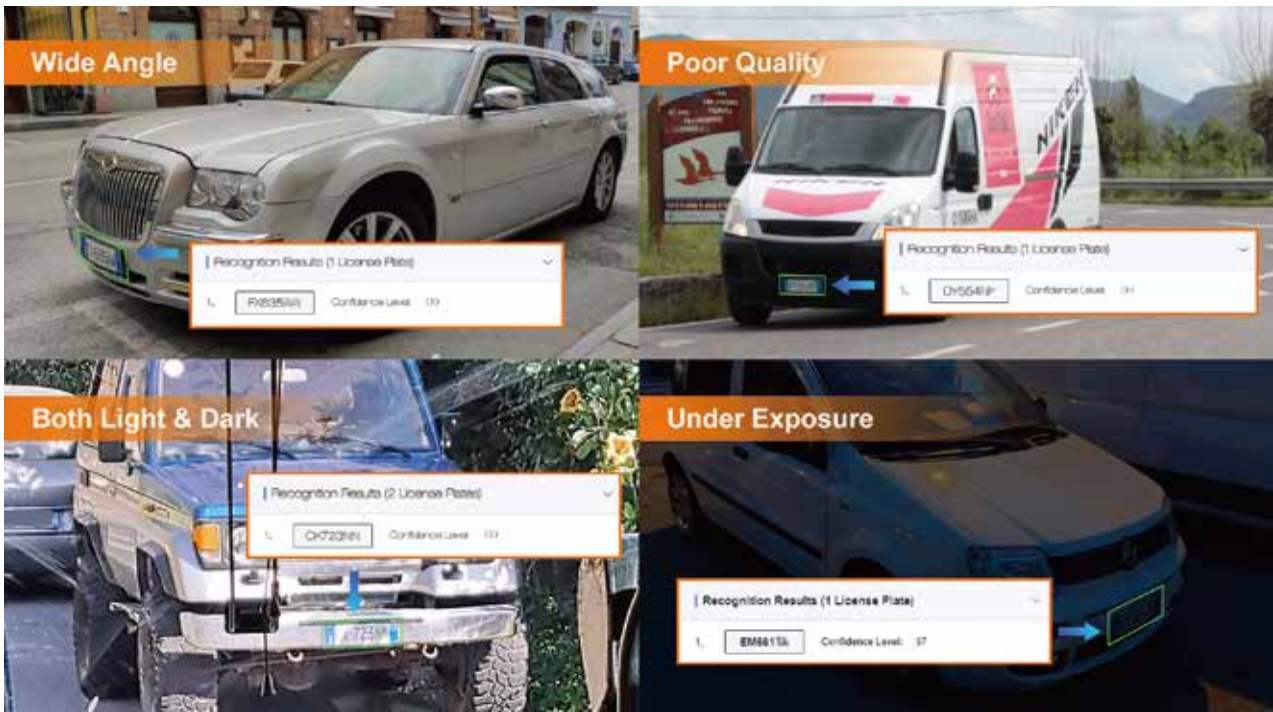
Wide Angle

Recognition Results (1 License Plate)

1. FX635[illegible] Confidence Level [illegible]

Poor Quality

NIKE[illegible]

Recognition Results (1 License Plate)

1. DY554NP Confidence Level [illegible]

Both Light & Dark

Recognition Results (2 License Plates)

1. CK722NN Confidence Level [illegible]

Under Exposure

Recognition Results (1 License Plate)

1. EM661TA Confidence Level: 97